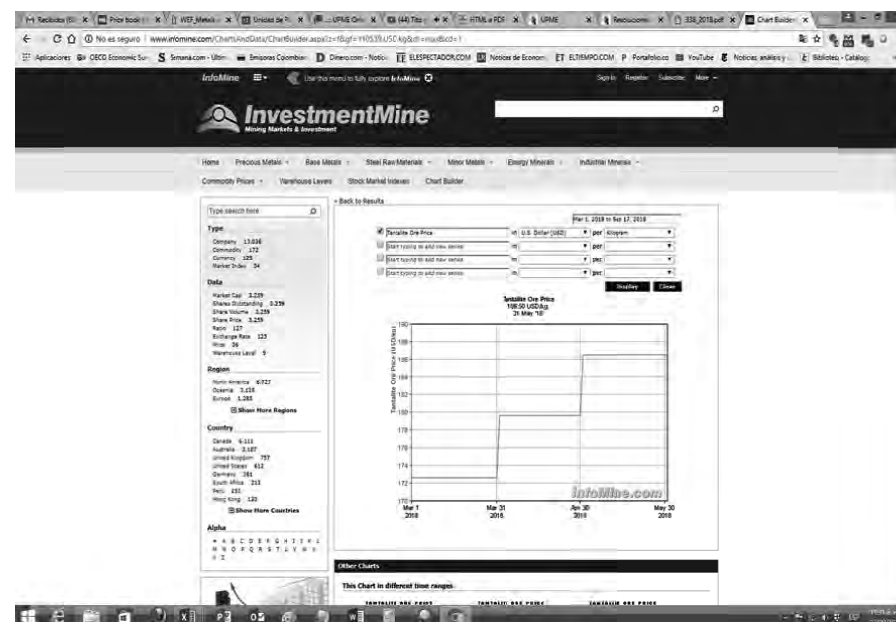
Recibidos | Price book | WEF_Metals | Unidad de P. | UPME Ore | (44) Tita | HTML a PDF | UPME | Resoluciones | 338_2018.pdf | Chart Builder

No es seguro | www.infomine.com/ChartsAndData/ChartBuilder.aspx

Aplicaciones | OECD Economic Sur | Semana.com | Emisoras Colombian | Dinero.com - Notic | ELESPECTADOR.COM | Noticias de Econom | ELTIEMPO.COM | Portafolio.co | YouTube | Noticias, análisis y | Biblioteca - Catalog

InfoMine | Use this menu to fully explore InfoMine | Sign In | Register | Subscribe | More

InvestmentMine
Mining Markets & Investment

Home | Precious Metals | Base Metals | Steel Raw Materials | Minor Metals | Energy Minerals | Industrial Minerals
Commodity Prices | Warehouse Levels | Stock Market Indexes | Chart Builder

Type search here

Type
Company 13,036
Commodity 172
Currency 125
Market Index 34

Data
Market Cap 3,239
Shares Outstanding 3,239
Share Volume 3,239
Share Price 3,239
Ratio 127
Exchange Rate 125
Price 36
Warehouse Level 5

Region
North America 6,727
Oceania 3,135
Europe 1,285
Show More Regions

Country
Canada 6,111
Australia 3,107
United Kingdom 757
United States 612
Germany 281
South Africa 213
Peru 151
Hong Kong 120
Show More Countries

Alpha
# A B C D E F G H I J K L M N O P Q R S T U V W X Y Z

« Back to Results

Mar 1, 2018 to Sep 17, 2018

Tantalite Ore Price | in U.S. Dollar (USD) | per Kilogram
Start typing to add new series | in | per
Start typing to add new series | in | per
Start typing to add new series | in | per
Display | Clear

Tantalite Ore Price
186.50 USD/kg
31 May '18

Tantalite Ore Price (USD/kg)
190
188
186
184
182
180
178
176
174
172
170
Mar 1 2018 | Mar 31 2018 | Apr 30 2018 | May 30 2018

InfoMine.com

Other Charts
This Chart in different time ranges
TANTALITE ORE PRICE | TANTALITE ORE PRICE | TANTALITE ORE PRICE